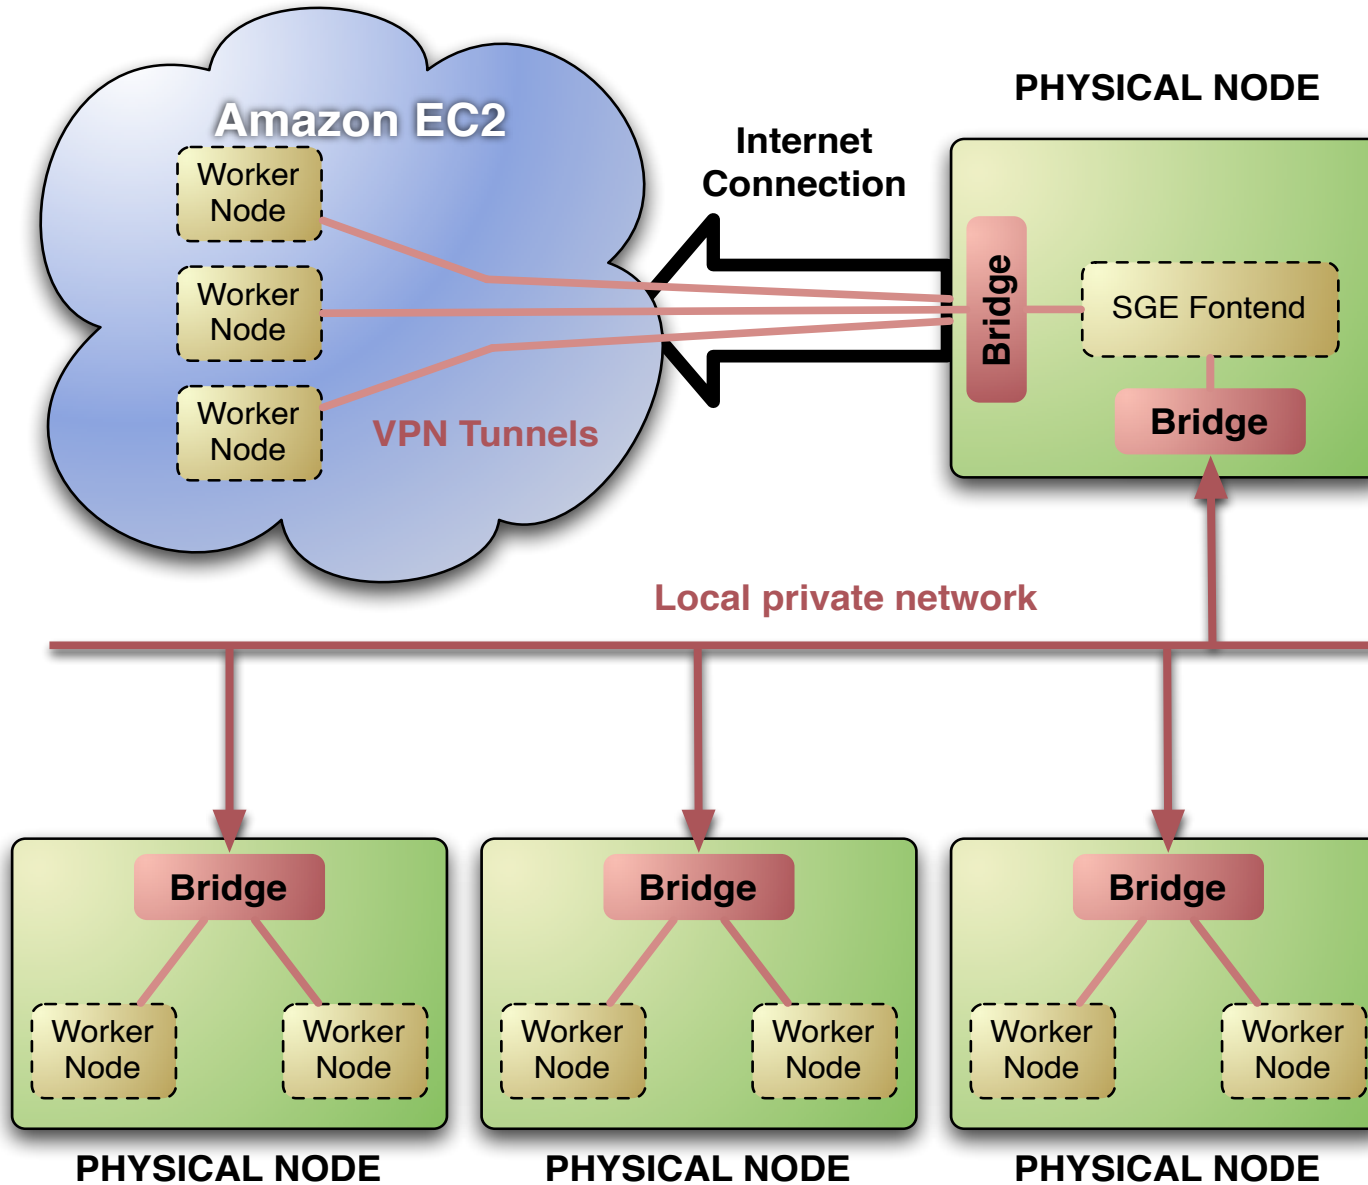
Amazon EC2

Worker Node

Worker Node

Worker Node

VPN Tunnels

Internet Connection

PHYSICAL NODE

Bridge

SGE Fontend

Bridge

Local private network

Bridge

Worker Node

Worker Node

PHYSICAL NODE

Bridge

Worker Node

Worker Node

PHYSICAL NODE

Bridge

Worker Node

Worker Node

PHYSICAL NODE